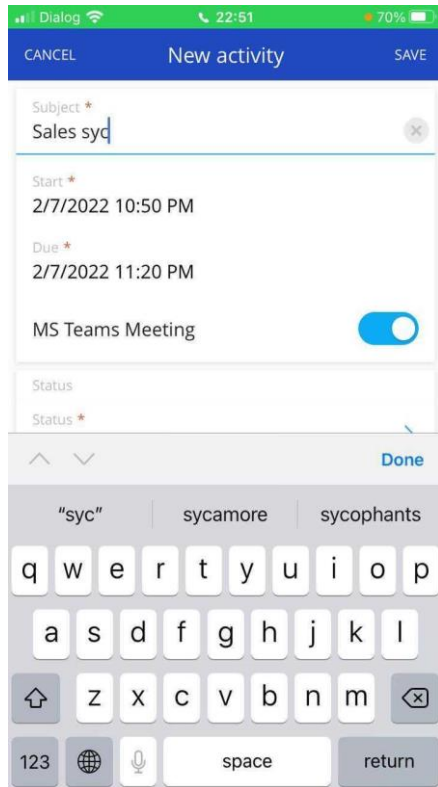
Dialog 22:51 70%

CANCEL New activity SAVE

Subject *
Sales syc

Start *
2/7/2022 10:50 PM

Due *
2/7/2022 11:20 PM

MS Teams Meeting

Status

Status *

Done

"syc" sycamore sycophants

q w e r t y u i o p
a s d f g h j k l
z x c v b n m
123 space return